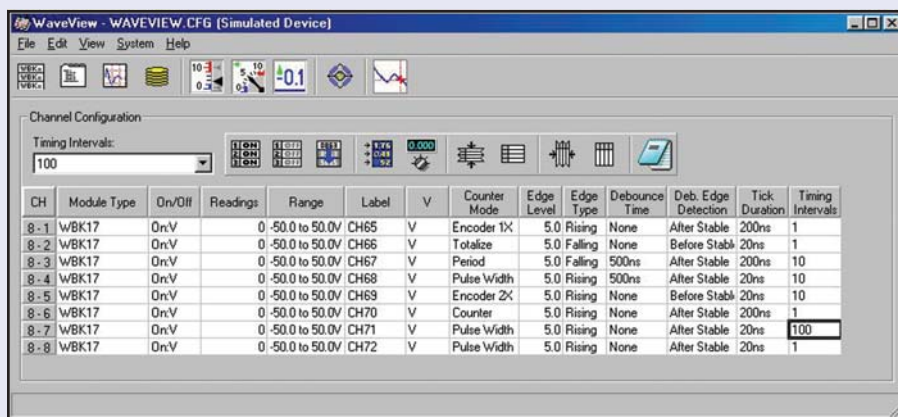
WaveView - WAVEVIEW.CFG (Simulated Device)

File Edit View System Help

Channel Configuration

Timing Intervals:
100

| CH | Module Type | On/Off | Readings | Range | Label | V | Counter Mode | Edge Level | Edge Type | Debounce Time | Deb. Edge Detection | Tick Duration | Timing Intervals |
|---|---|---|---|---|---|---|---|---|---|---|---|---|---|
| 8 - 1 | WBK17 | On:V | 0 | -50.0 to 50.0V | CH65 | V | Encoder 1X | 5.0 | Rising | None | After Stable | 200ns | 1 |
| 8 - 2 | WBK17 | On:V | 0 | -50.0 to 50.0V | CH66 | V | Totalize | 5.0 | Falling | None | Before Stabl | 20ns | 1 |
| 8 - 3 | WBK17 | On:V | 0 | -50.0 to 50.0V | CH67 | V | Period | 5.0 | Falling | 500ns | After Stable | 200ns | 10 |
| 8 - 4 | WBK17 | On:V | 0 | -50.0 to 50.0V | CH68 | V | Pulse Width | 5.0 | Rising | 500ns | After Stable | 20ns | 10 |
| 8 - 5 | WBK17 | On:V | 0 | -50.0 to 50.0V | CH69 | V | Encoder 2X | 5.0 | Rising | None | Before Stabl | 20ns | 10 |
| 8 - 6 | WBK17 | On:V | 0 | -50.0 to 50.0V | CH70 | V | Counter | 5.0 | Rising | None | After Stable | 200ns | 1 |
| 8 - 7 | WBK17 | On:V | 0 | -50.0 to 50.0V | CH71 | V | Pulse Width | 5.0 | Rising | None | After Stable | 20ns | 100 |
| 8 - 8 | WBK17 | On:V | 0 | -50.0 to 50.0V | CH72 | V | Pulse Width | 5.0 | Rising | None | After Stable | 20ns | 1 |